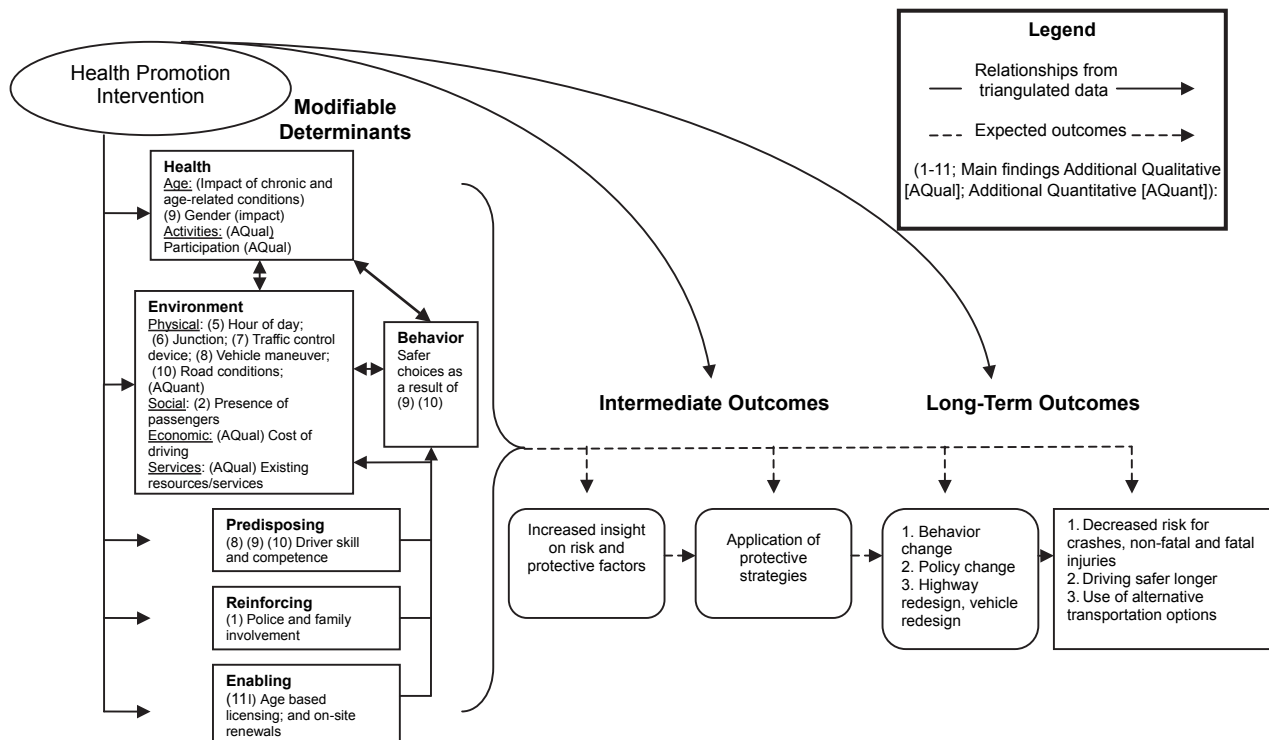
Health Promotion Intervention

Modifiable Determinants

Legend

Relationships from triangulated data

Expected outcomes

(1-11; Main findings Additional Qualitative [AQual]; Additional Quantitative [AQuant]):

Health
Age: (Impact of chronic and age-related conditions)
(9) Gender (impact)
Activities: (AQual)
Participation (AQual)

Environment
Physical: (5) Hour of day; (6) Junction; (7) Traffic control device; (8) Vehicle maneuver; (10) Road conditions; (AQuant)
Social: (2) Presence of passengers
Economic: (AQual) Cost of driving
Services: (AQual) Existing resources/services

Behavior
Safer choices as a result of (9) (10)

Intermediate Outcomes

Long-Term Outcomes

Predisposing
(8) (9) (10) Driver skill and competence

Reinforcing
(1) Police and family involvement

Enabling
(11l) Age based licensing; and on-site renewals

Increased insight on risk and protective factors

Application of protective strategies

1. Behavior change
2. Policy change
3. Highway redesign, vehicle redesign

1. Decreased risk for crashes, non-fatal and fatal injuries
2. Driving safer longer
3. Use of alternative transportation options